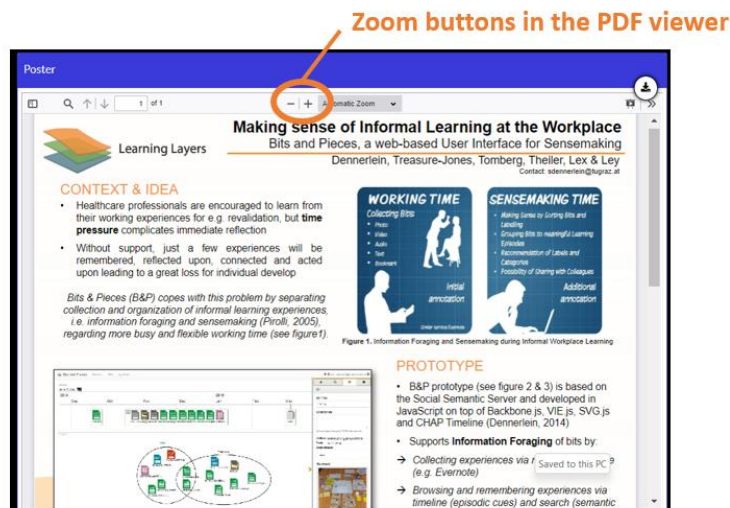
Zoom buttons in the PDF viewer

Poster

1 of 1

− +

Automatic Zoom

Learning Layers

Making sense of Informal Learning at the Workplace

Bits and Pieces, a web-based User Interface for Sensemaking

Dennerlein, Treasure-Jones, Tomberg, Theiler, Lex & Ley

Contact: sdennerlein@tugraz.at

CONTEXT & IDEA

• Healthcare professionals are encouraged to learn from their working experiences for e.g. revalidation, but time pressure complicates immediate reflection

• Without support, just a few experiences will be remembered, reflected upon, connected and acted upon leading to a great loss for individual develop

Bits & Pieces (B&P) copes with this problem by separating collection and organization of informal learning experiences, i.e. information foraging and sensemaking (Pirolli, 2005), regarding more busy and flexible working time (see figure1).

WORKING TIME

Collecting Bits

• Photo
• Video
• Audio
• Text
• Bookmark

Initial annotation

SENSEMAKING TIME

• Making Sense by Sorting Bits and Labelling
• Grouping Bits to meaningful Learning Episodes
• Recommendation of Labels and Categories
• Possibility of Sharing with Colleagues

Additional annotation

Figure 1. Information Foraging and Sensemaking during Informal Workplace Learning

PROTOTYPE

• B&P prototype (see figure 2 & 3) is based on the Social Semantic Server and developed in JavaScript on top of Backbone.js, VIE.js, SVG.js and CHAP Timeline (Dennerlein, 2014)

• Supports Information Foraging of bits by:

→ Collecting experiences via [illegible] (e.g. Evernote)

Saved to this PC

→ Browsing and remembering experiences via timeline (episodic cues) and search (semantic